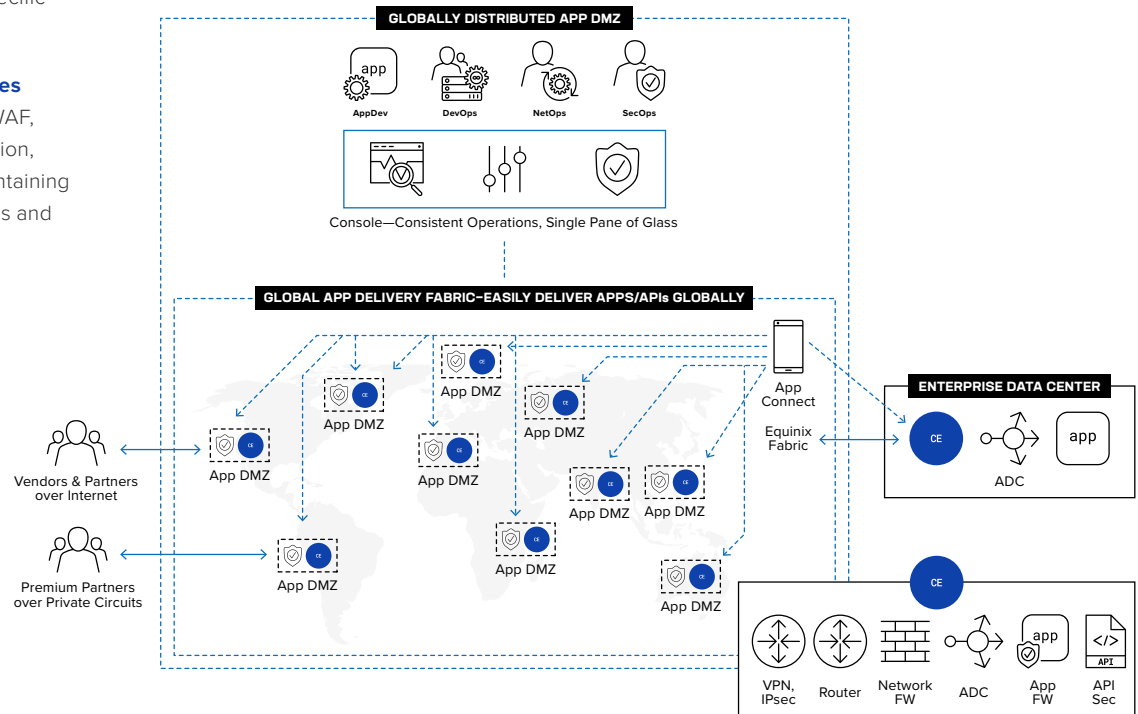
ecific

es
/AF,
ion,
ntaining
s and

GLOBALLY DISTRIBUTED APP DMZ

app
AppDev
DevOps
NetOps
SecOps

Console—Consistent Operations, Single Pane of Glass

GLOBAL APP DELIVERY FABRIC–EASILY DELIVER APPS/APIs GLOBALLY

App Connect

CE App DMZ
CE App DMZ
CE App DMZ
CE App DMZ
CE App DMZ
CE App DMZ
CE App DMZ
CE App DMZ
CE App DMZ
CE App DMZ

Vendors & Partners over Internet

Premium Partners over Private Circuits

Equinix Fabric

ENTERPRISE DATA CENTER
CE
ADC
app

CE
VPN, IPsec
Router
Network FW
ADC
app
App FW
API
API Sec